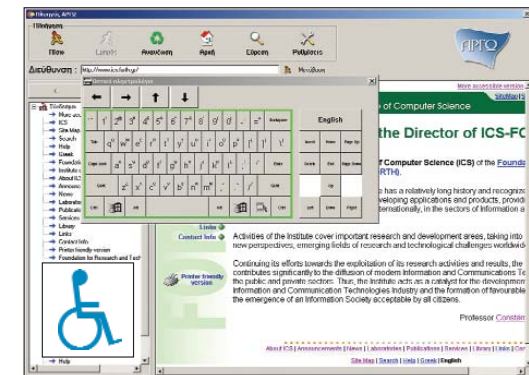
Πλοηγός ARGO
Πλοήγηση
Πίσω
Εμπρός
Ανανέωση
Αρχή
Εύρεση
Ρυθμίσεις
ARGO
Διεύθυνση : http://www.ics.forth.gr/
Μετάβαση
Βοηθητικό πληκτρολόγιο
English
Backspace
Insert
Home
Page Up
Tab
Delete
End
Page Dn
Caps Lock
Enter
Shift
Shift
Up
Ctrl
Alt
Alt
Ctrl
Left
Down
Right
Πλοήγηση
Music acc
ICS
Site Map
Search
Help
Greek
Foundation
Institute o
About ICS
Announce
News
Laborator
Publicatio
Services
Library
Links
Contact Info
Printer friendly version
Foundation for Research and Tech
Help
More accessible version
SiteMap
of Computer Science
the Director of ICS-FO
of Computer Science (ICS) of the Foundat
RTH).
has a relatively long history and recognize
veloping applications and products, provid
ternationally, in the sectors of information a
Links
Contact Info
Activities of the Institute cover important research and development areas, taking into new perspectives, emerging fields of research and technological challenges worldwid
Printer friendly version
Continuing its efforts towards the exploitation of its research activities and results, the contributes significantly to the diffusion of modern Information and Communications Te the public and private sectors. Thus, the Institute acts as a catalyst for the developmen Information and Communication Technologies Industry and the formation of favourable the emergence of an Information Society acceptable by all citizens.
Professor Constan
About ICS | Announcements | News | Laboratories | Publications | Services | Library | Links | Co
Site Map | Search | Help | Greek | English